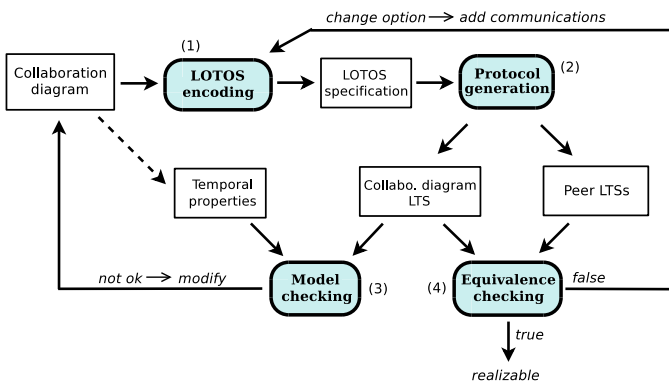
change option → add communications

Collaboration diagram

(1)
LOTOS encoding

LOTOS specification

Protocol generation (2)

Temporal properties

Collabo. diagram LTS

Peer LTSs

not ok → modify

Model checking (3)

(4) Equivalence checking

false

true

realizable